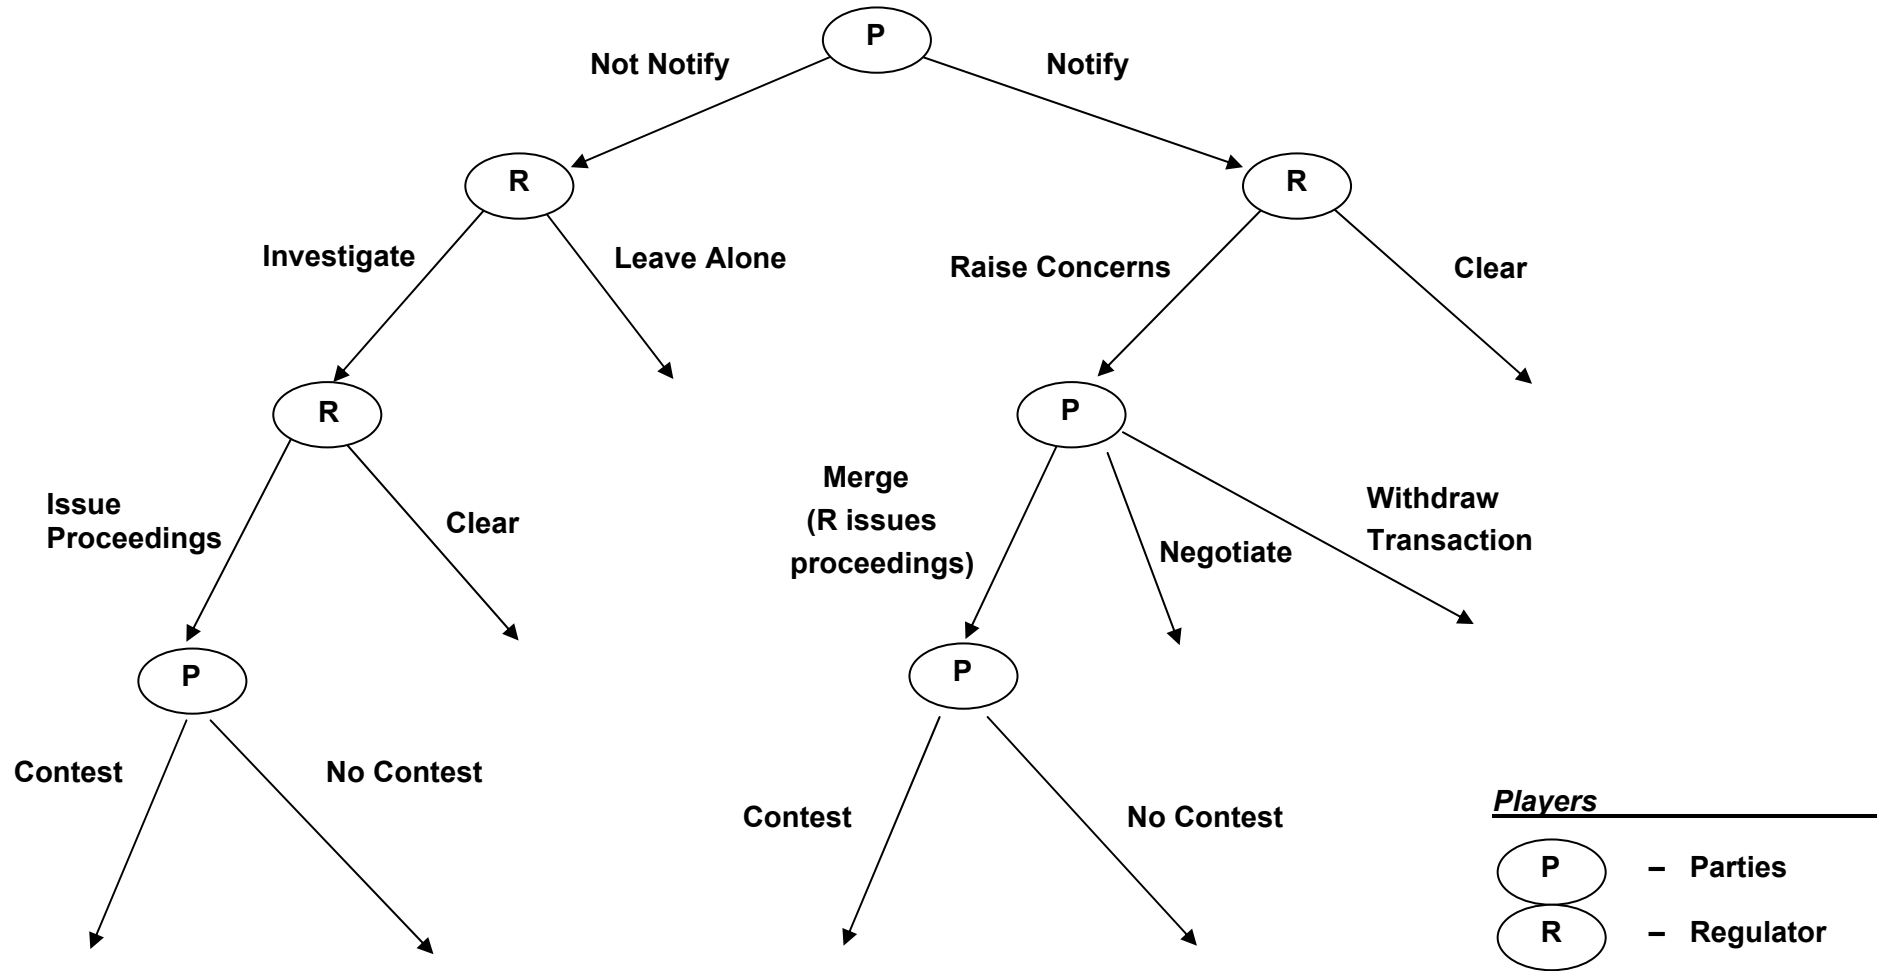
P

Not Notify

Notify

R

R

Investigate

Leave Alone

Raise Concerns

Clear

R

P

Issue Proceedings

Clear

Merge (R issues proceedings)

Negotiate

Withdraw Transaction

P

P

Contest

No Contest

Contest

No Contest

Players

P – Parties

R – Regulator